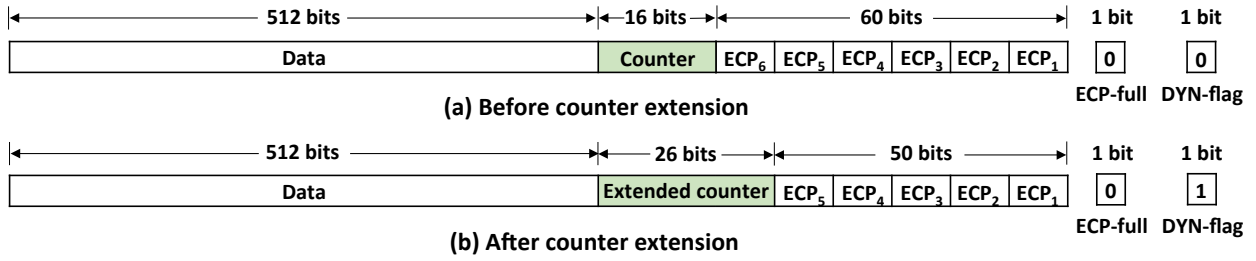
512 bits
16 bits
60 bits
1 bit
1 bit

Data
Counter
ECP$_6$
ECP$_5$
ECP$_4$
ECP$_3$
ECP$_2$
ECP$_1$
0
0

ECP-full
DYN-flag

(a) Before counter extension

512 bits
26 bits
50 bits
1 bit
1 bit

Data
Extended counter
ECP$_5$
ECP$_4$
ECP$_3$
ECP$_2$
ECP$_1$
0
1

ECP-full
DYN-flag

(b) After counter extension